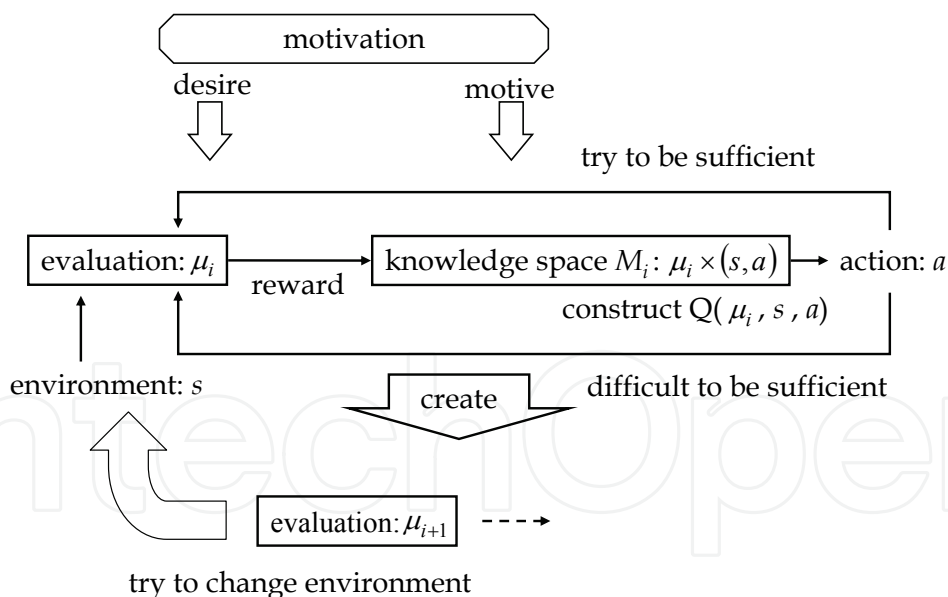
motivation

desire

motive

try to be sufficient

evaluation: $\mu_i$

reward

knowledge space $M_i$: $\mu_i \times (s, a)$

action: $a$

construct Q( $\mu_i$ , $s$ , $a$)

environment: $s$

create

difficult to be sufficient

evaluation: $\mu_{i+1}$

try to change environment

IntechOpen